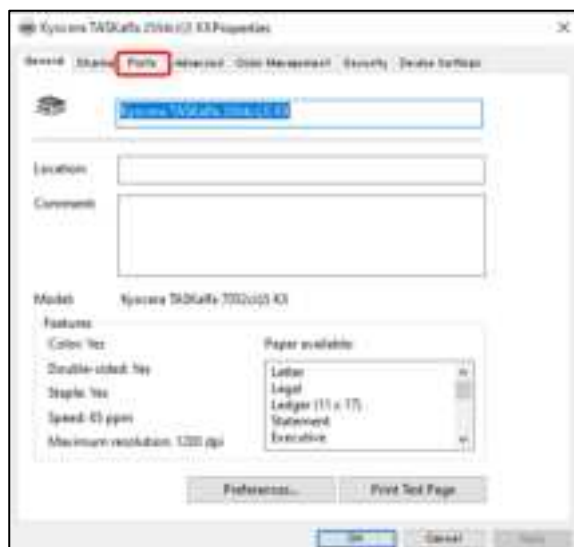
Kyocera TASKalfa 2554ci(J) KX Properties

General Sharing Ports Advanced Color Management Security Device Settings

Kyocera TASKalfa 2554ci(J) KX

Location:

Comments:

Model: Kyocera TASKalfa 7002ci(J) KX

Features

Color: Yes

Double-sided: Yes

Staple: Yes

Speed: 65 ppm

Maximum resolution: 1200 dpi

Paper available:

Letter

Legal

Ledger (11 x 17)

Statement

Executive

Preferences...

Print Test Page

OK

Cancel

Apply